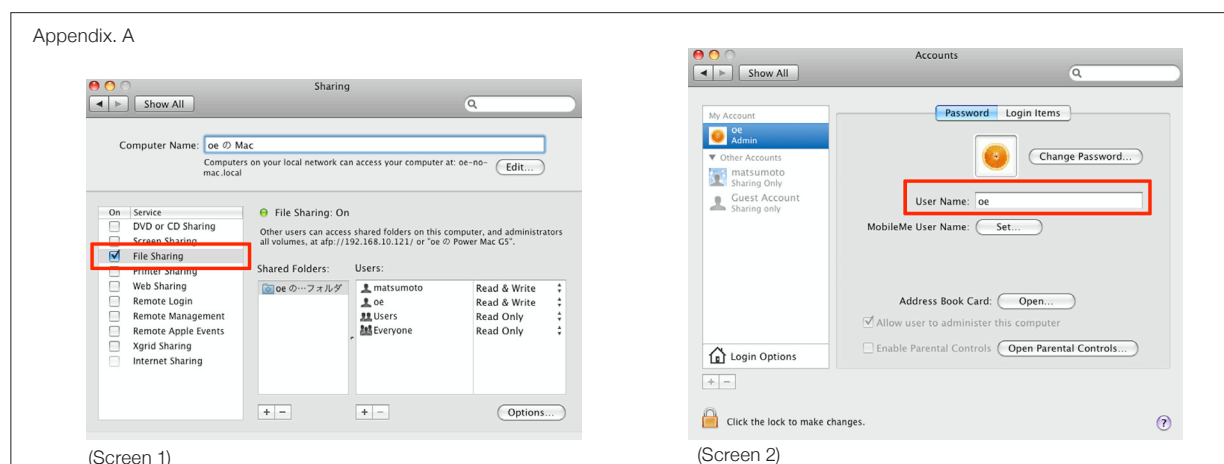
Appendix. A

Sharing

Show All

Computer Name: oe の Mac

Computers on your local network can access your computer at: oe-no-mac.local

Edit...

| On | Service |
|---|---|
| ☐ | DVD or CD Sharing |
| ☐ | Screen Sharing |
| ☑ | File Sharing |
| ☐ | Printer Sharing |
| ☐ | Web Sharing |
| ☐ | Remote Login |
| ☐ | Remote Management |
| ☐ | Remote Apple Events |
| ☐ | Xgrid Sharing |
| ☐ | Internet Sharing |

File Sharing: On

Other users can access shared folders on this computer, and administrators all volumes, at afp://192.168.10.121/ or "oe の Power Mac G5".

Shared Folders: Users:

oe の…フォルダ

| Users | |
|---|---|
| matsumoto | Read & Write |
| oe | Read & Write |
| Users | Read Only |
| Everyone | Read Only |

+ −   + −   Options...

(Screen 1)

Accounts

Show All

My Account
oe
Admin
▼ Other Accounts
matsumoto
Sharing Only
Guest Account
Sharing only

Password   Login Items

Change Password...

User Name: oe

MobileMe User Name: Set...

Address Book Card: Open...

Allow user to administer this computer

Enable Parental Controls   Open Parental Controls...

Login Options

+ −

Click the lock to make changes.

?

(Screen 2)